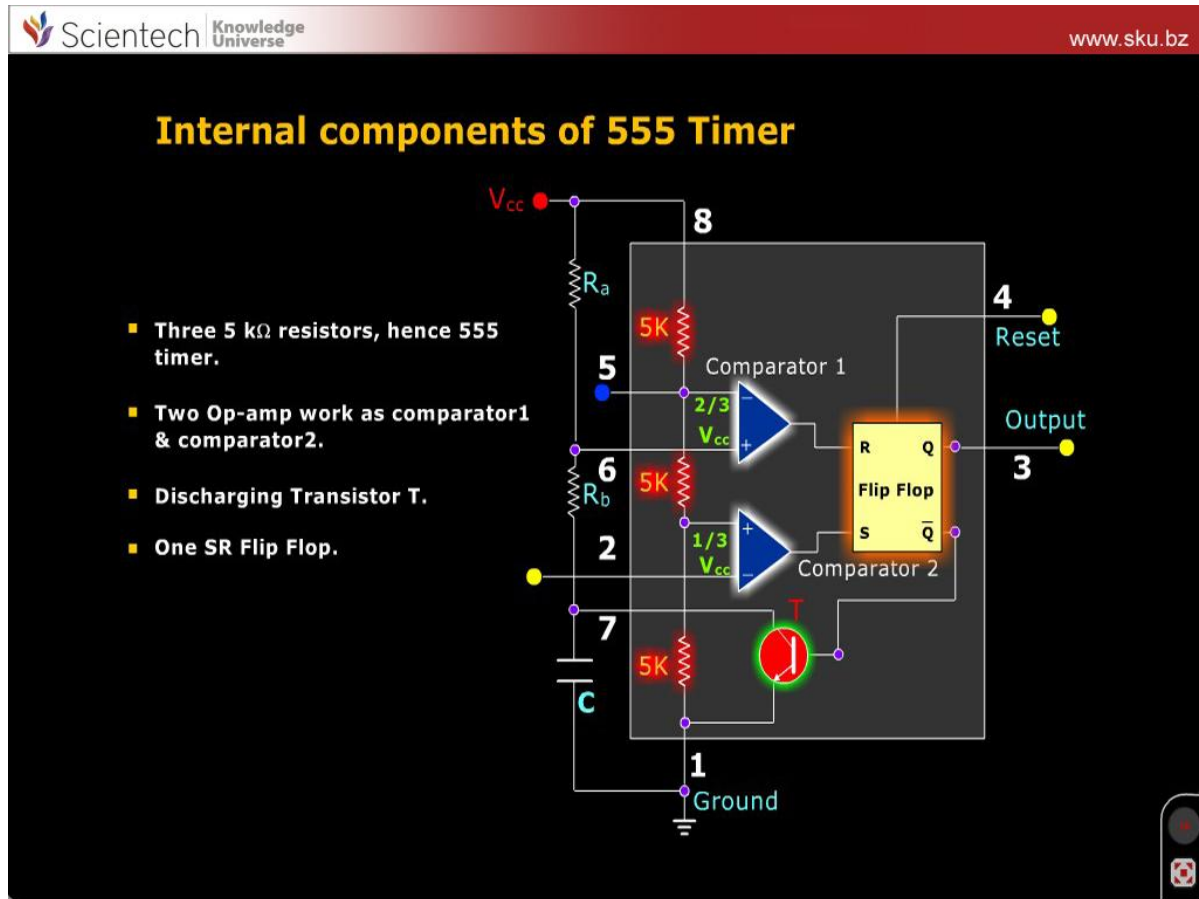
Scientech Knowledge Universe

www.sku.bz

Internal components of 555 Timer

- Three 5 kΩ resistors, hence 555 timer.
- Two Op-amp work as comparator1 & comparator2.
- Discharging Transistor T.
- One SR Flip Flop.

$V_{cc}$

8

$R_a$

5K

5

Comparator 1

2/3 $V_{cc}$

$-$

$+$

4

Reset

Output

R

Q

Flip Flop

3

6

5K

$R_b$

2

1/3 $V_{cc}$

$+$

$-$

S

$\overline{Q}$

Comparator 2

T

7

5K

C

1

Ground